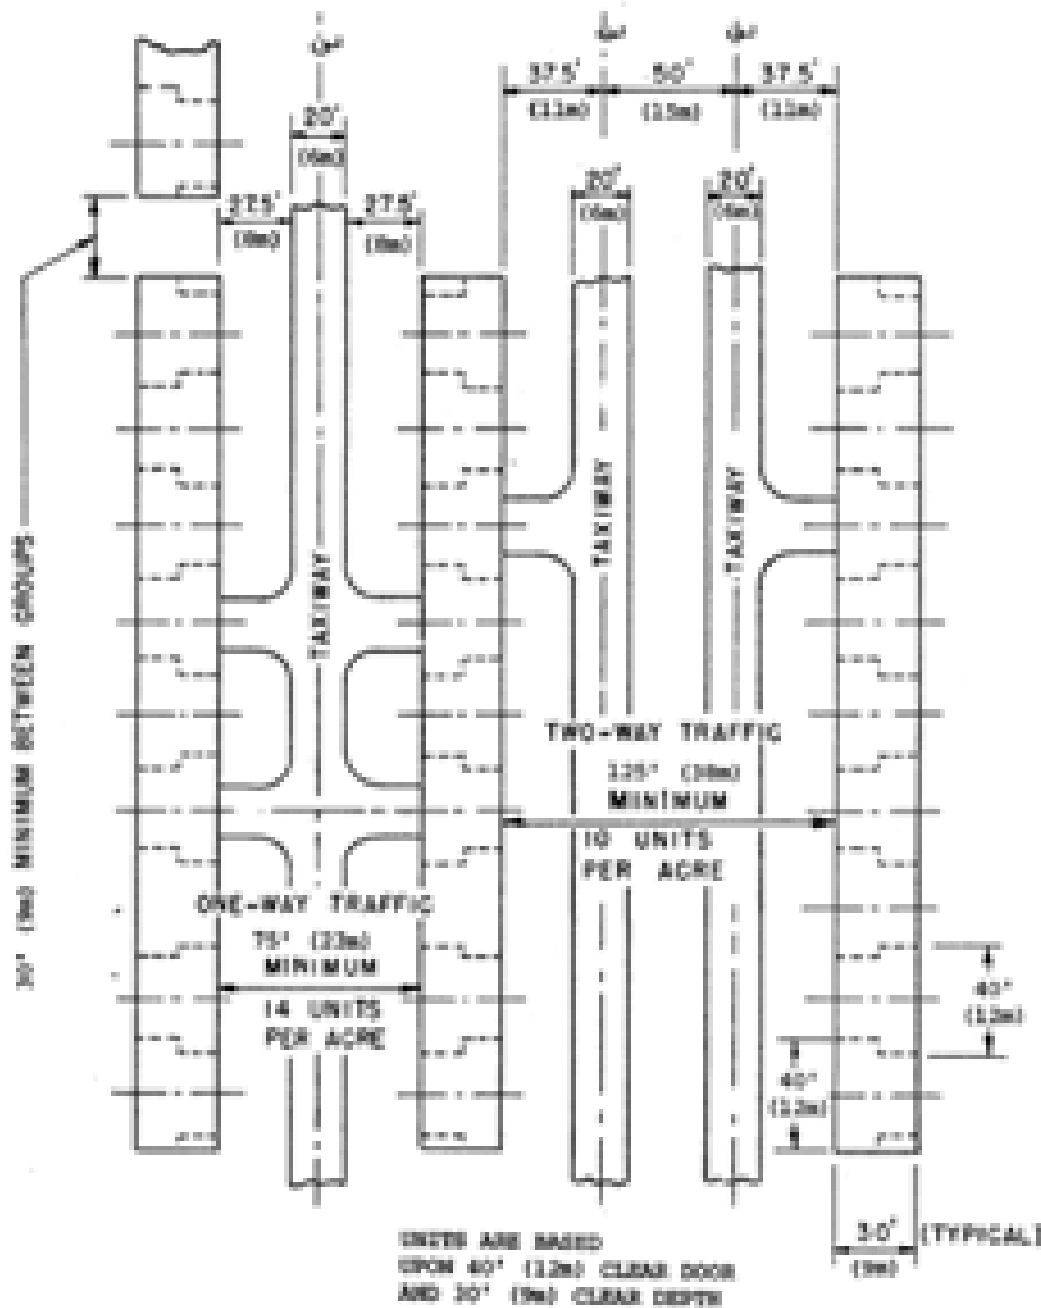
℄

20'
(6m)

27.5'
(8m)

27.5'
(8m)

℄ ℄

37.5'
(11m)

50'
(15m)

37.5'
(11m)

20'
(6m)

20'
(6m)

30' (9m) MINIMUM BETWEEN GROUPS

TAXIWAY

TAXIWAY

TAXIWAY

TWO-WAY TRAFFIC
125' (38m)
MINIMUM

10 UNITS
PER ACRE

ONE-WAY TRAFFIC
75' (23m)
MINIMUM

14 UNITS
PER ACRE

40'
(12m)

40'
(12m)

30'
(9m)

(TYPICAL)

UNITS ARE BASED
UPON 40' (12m) CLEAR DOOR
AND 30' (9m) CLEAR DEPTH